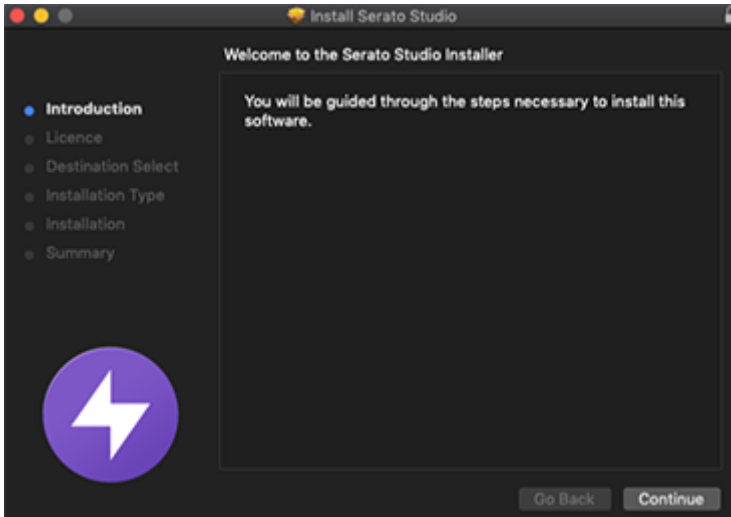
Install Serato Studio

Welcome to the Serato Studio Installer

Introduction
Licence
Destination Select
Installation Type
Installation
Summary

You will be guided through the steps necessary to install this software.

Go Back
Continue